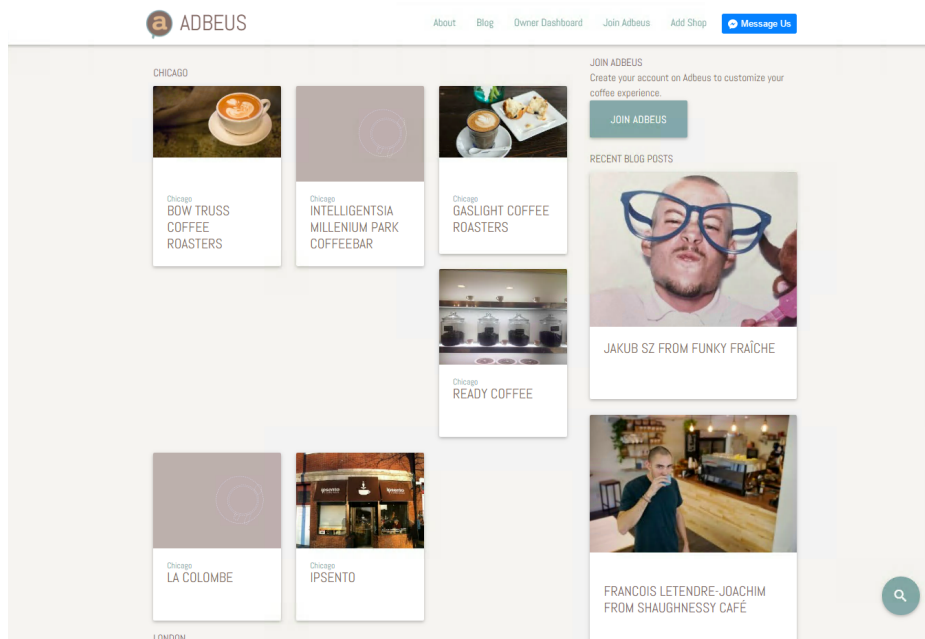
a ADBEUS

About Blog Owner Dashboard Join Adbeus Add Shop Message Us

CHICAGO

Chicago
BOW TRUSS COFFEE ROASTERS

Chicago
INTELLIGENTSIA MILLENIUM PARK COFFEEBAR

Chicago
GASLIGHT COFFEE ROASTERS

Chicago
READY COFFEE

Chicago
LA COLOMBE

Chicago
IPSENTO

LONDON

JOIN ADBEUS
Create your account on Adbeus to customize your coffee experience.

JOIN ADBEUS

RECENT BLOG POSTS

JAKUB SZ FROM FUNKY FRAÎCHE

FRANCOIS LETENDRE-JOACHIM FROM SHAUGHNESSY CAFÉ